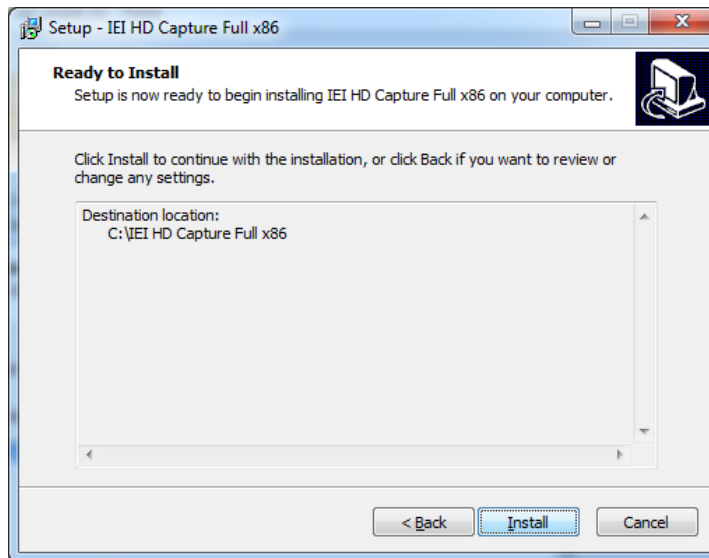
Setup - IEI HD Capture Full x86

Ready to Install
Setup is now ready to begin installing IEI HD Capture Full x86 on your computer.

Click Install to continue with the installation, or click Back if you want to review or change any settings.

Destination location:
C:\IEI HD Capture Full x86

< Back
Install
Cancel